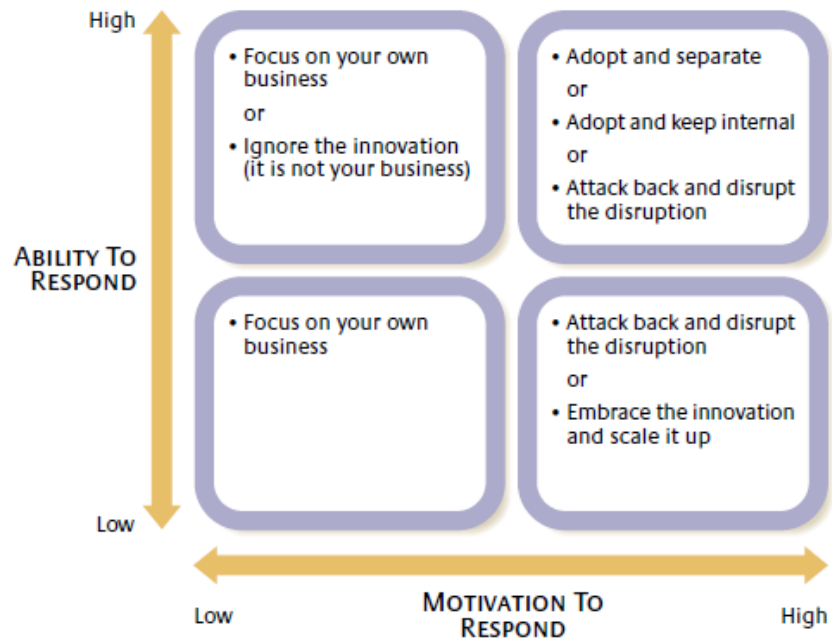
High

ABILITY TO RESPOND

Low

• Focus on your own business

or

• Ignore the innovation (it is not your business)

• Adopt and separate

or

• Adopt and keep internal

or

• Attack back and disrupt the disruption

• Focus on your own business

• Attack back and disrupt the disruption

or

• Embrace the innovation and scale it up

Low

MOTIVATION TO RESPOND

High